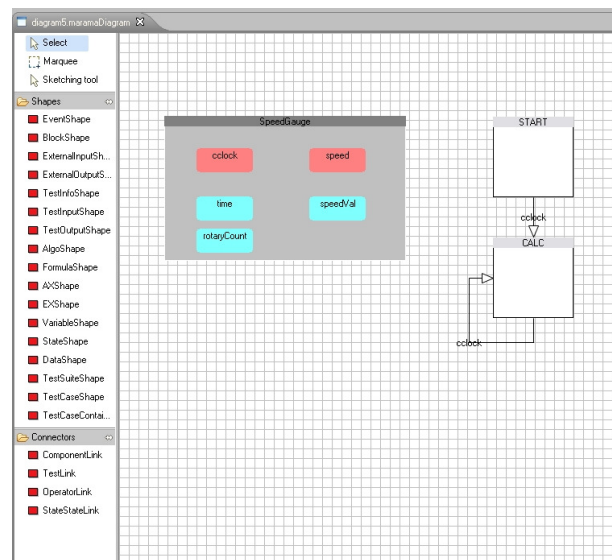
diagram5.maramaDiagram ✕

Select
Marquee
Sketching tool

Shapes
EventShape
BlockShape
ExternalInputSh...
ExternalOutputS...
TestInfoShape
TestInputShape
TestOutputShape
AlgoShape
FormulaShape
AXShape
EXShape
VariableShape
StateShape
DataShape
TestSuiteShape
TestCaseShape
TestCaseContai...

Connectors
ComponentLink
TestLink
OperatorLink
StateStateLink

SpeedGauge
cclock
speed
time
speedVal
rotaryCount

START
cclock
CALC
cclock